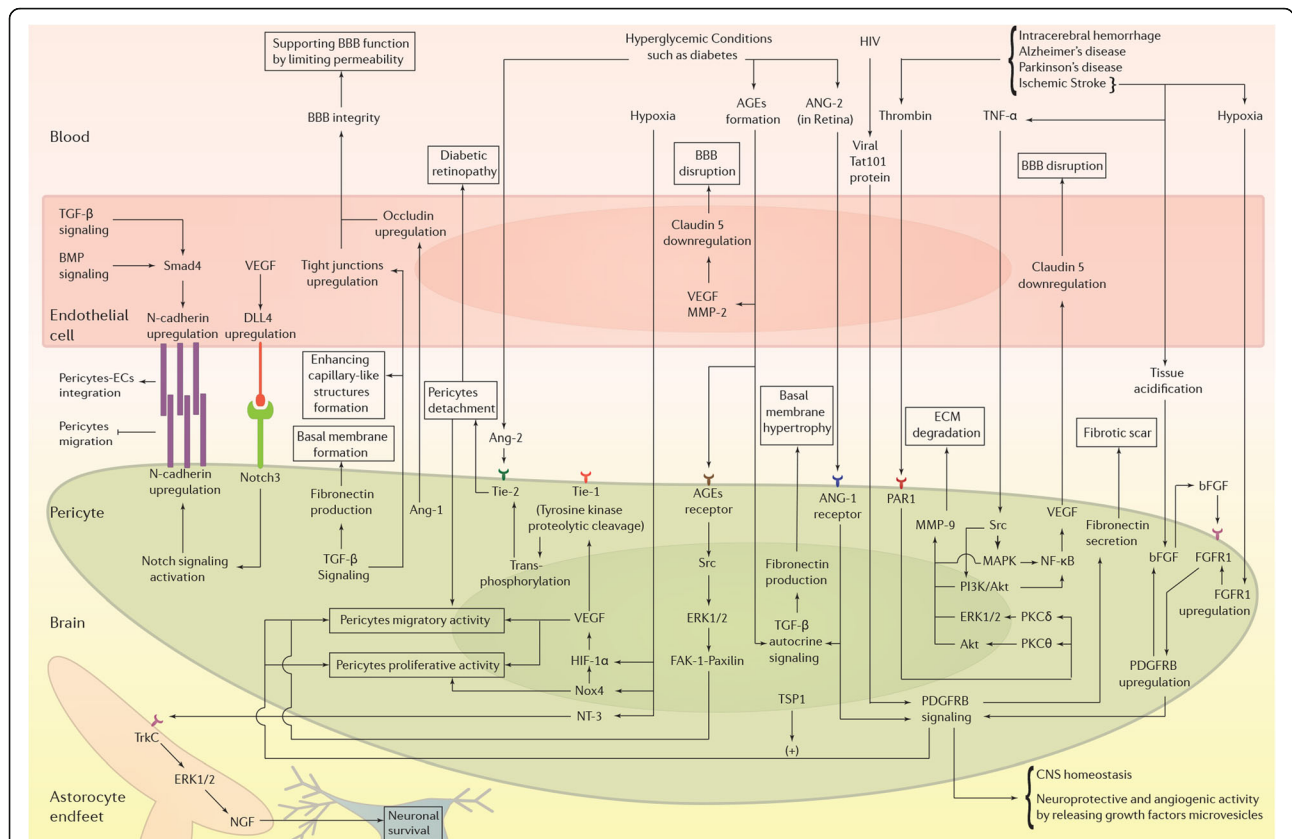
Supporting BBB function by limiting permeability

Hyperglycemic Conditions such as diabetes

HIV

Intracerebral hemorrhage
Alzheimer's disease
Parkinson's disease
Ischemic Stroke

Blood

BBB integrity

Hypoxia

AGEs formation

ANG-2 (in Retina)

Viral Tat101 protein

Thrombin

TNF-α

Hypoxia

Diabetic retinopathy

BBB disruption

BBB disruption

TGF-β signaling

BMP signaling

Smad4

VEGF

Occludin upregulation

Tight junctions upregulation

Claudin 5 downregulation

Claudin 5 downregulation

VEGF MMP-2

Endothelial cell

N-cadherin upregulation

DLL4 upregulation

Pericytes-ECs integration

Pericytes migration

Enhancing capillary-like structures formation

Pericytes detachment

Basal membrane hypertrophy

Tissue acidification

Basal membrane formation

Ang-2

ECM degradation

Fibrotic scar

N-cadherin upregulation

Notch3

Tie-2

Tie-1 (Tyrosine kinase proteolytic cleavage)

AGEs receptor

ANG-1 receptor

PAR1

bFGF

Pericyte

Fibronectin production

Ang-1

MMP-9

Src

VEGF

Fibronectin secretion

bFGF

FGFR1

TGF-β Signaling

Trans-phosphorylation

Src

Fibronectin production

MAPK

NF-κB

Notch signaling activation

PI3K/Akt

FGFR1 upregulation

ERK1/2

ERK1/2

PKCδ

Brain

Pericytes migratory activity

VEGF

TGF-β autocrine signaling

Akt

PKCθ

Pericytes proliferative activity

HIF-1α

FAK-1-Paxilin

PDGFRB upregulation

Nox4

TrkC

NT-3

TSP1

PDGFRB signaling

(+)

ERK1/2

CNS homeostasis

Neuroprotective and angiogenic activity by releasing growth factors microvesicles

Astorocyte endfeet

NGF

Neuronal survival